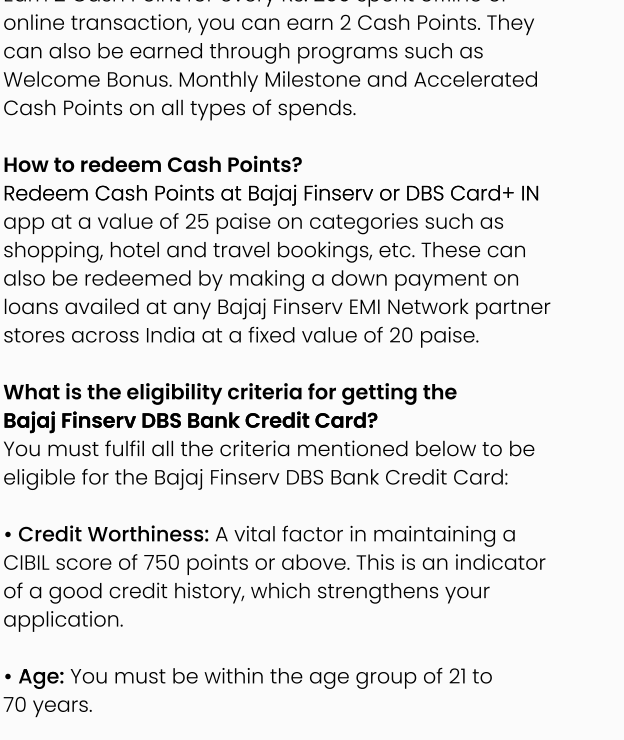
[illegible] online transaction, you can earn 2 Cash Points. They can also be earned through programs such as Welcome Bonus. Monthly Milestone and Accelerated Cash Points on all types of spends.

**How to redeem Cash Points?**
Redeem Cash Points at Bajaj Finserv or DBS Card+ IN app at a value of 25 paise on categories such as shopping, hotel and travel bookings, etc. These can also be redeemed by making a down payment on loans availed at any Bajaj Finserv EMI Network partner stores across India at a fixed value of 20 paise.

**What is the eligibility criteria for getting the Bajaj Finserv DBS Bank Credit Card?**
You must fulfil all the criteria mentioned below to be eligible for the Bajaj Finserv DBS Bank Credit Card:

• **Credit Worthiness:** A vital factor in maintaining a CIBIL score of 750 points or above. This is an indicator of a good credit history, which strengthens your application.

• **Age:** You must be within the age group of 21 to 70 years.